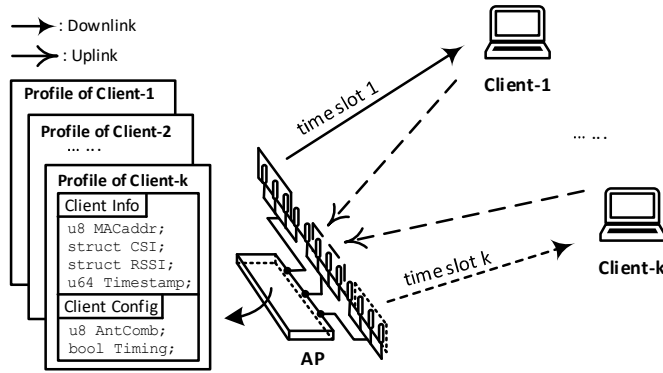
: Downlink

: Uplink

Profile of Client-1

Profile of Client-2

... ...

Profile of Client-k

Client Info

u8 MACaddr;
struct CSI;
struct RSSI;
u64 Timestamp;

Client Config

u8 AntComb;
bool Timing;

time slot 1

Client-1

... ...

time slot k

Client-k

AP